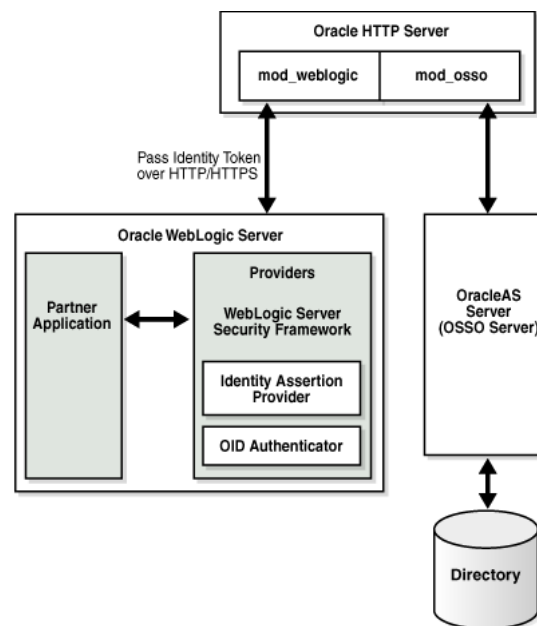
Oracle HTTP Server

mod_weblogic

mod_osso

Pass Identity Token over HTTP/HTTPS

Oracle WebLogic Server

Partner Application

Providers

WebLogic Server Security Framework

Identity Assertion Provider

OID Authenticator

OracleAS Server (OSSO Server)

Directory